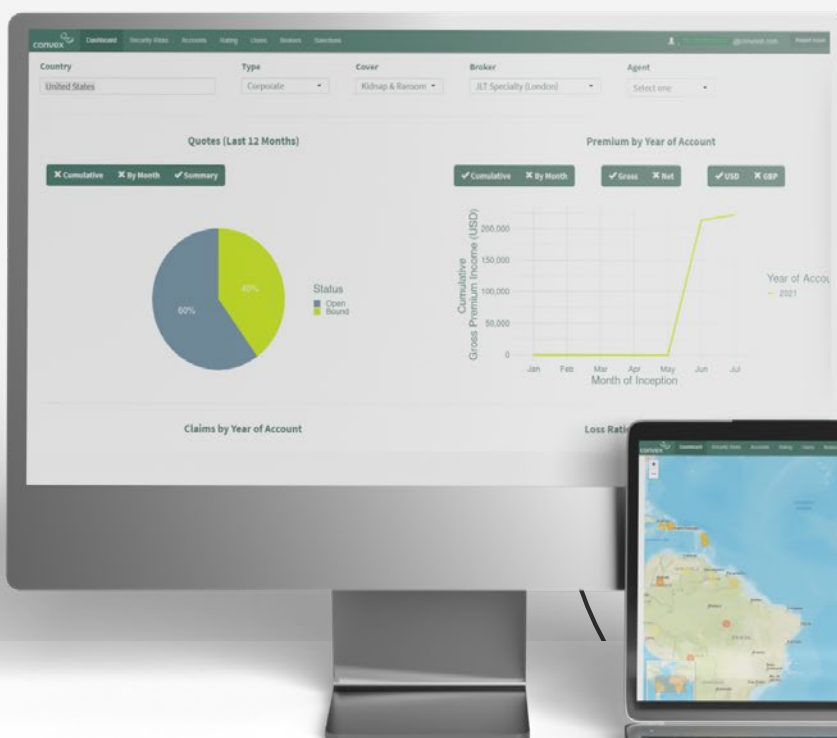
convex Dashboard Security Risks Accounts Rating Users Brokers Selections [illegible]@convex.com Report Issue

Country
United States

Type
Corporate

Cover
Kidnap & Ransom

Broker
JLT Specialty (London)

Agent
Select one

Quotes (Last 12 Months)

✖ Cumulative ✖ By Month ✔ Summary

40%
60%

Status
Open
Bound

Premium by Year of Account

✔ Cumulative ✖ By Month ✔ Gross ✖ Net ✔ USD ✖ GBP

Cumulative
Gross Premium Income (USD)

200,000
150,000
100,000
50,000
0

Jan Feb Mar Apr May Jun Jul
Month of Inception

Year of Accou
2021

Claims by Year of Account

Loss Rati

convex Dashboard Security Risks Accounts Rating Users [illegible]